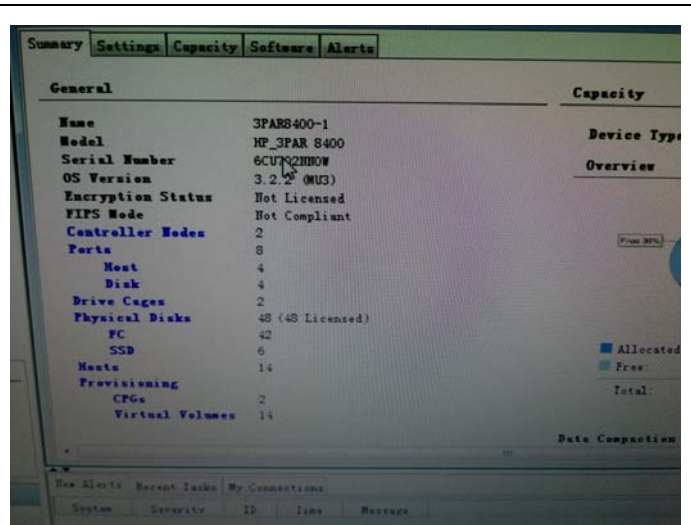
Summary Settings Capacity Software Alerts

General

| | |
|---|---|
| Name | 3PAR8400-1 |
| Model | HP_3PAR 8400 |
| Serial Number | 6CU?02HHOW |
| OS Version | 3.2.2 (MU3) |
| Encryption Status | Not Licensed |
| FIPS Mode | Not Compliant |
| Controller Nodes | 2 |
| Ports | 8 |
| Host | 4 |
| Disk | 4 |
| Drive Cages | 2 |
| Physical Disks | 48 (48 Licensed) |
| FC | 42 |
| SSD | 6 |
| Hosts | 14 |
| Provisioning | |
| CPGs | 2 |
| Virtual Volumes | 14 |

Capacity

Device Type

Overview

Free 36%

Allocated

Free:

Total:

Data Compaction

New Alerts Recent Tasks My Connections

System Severity ID Time Message